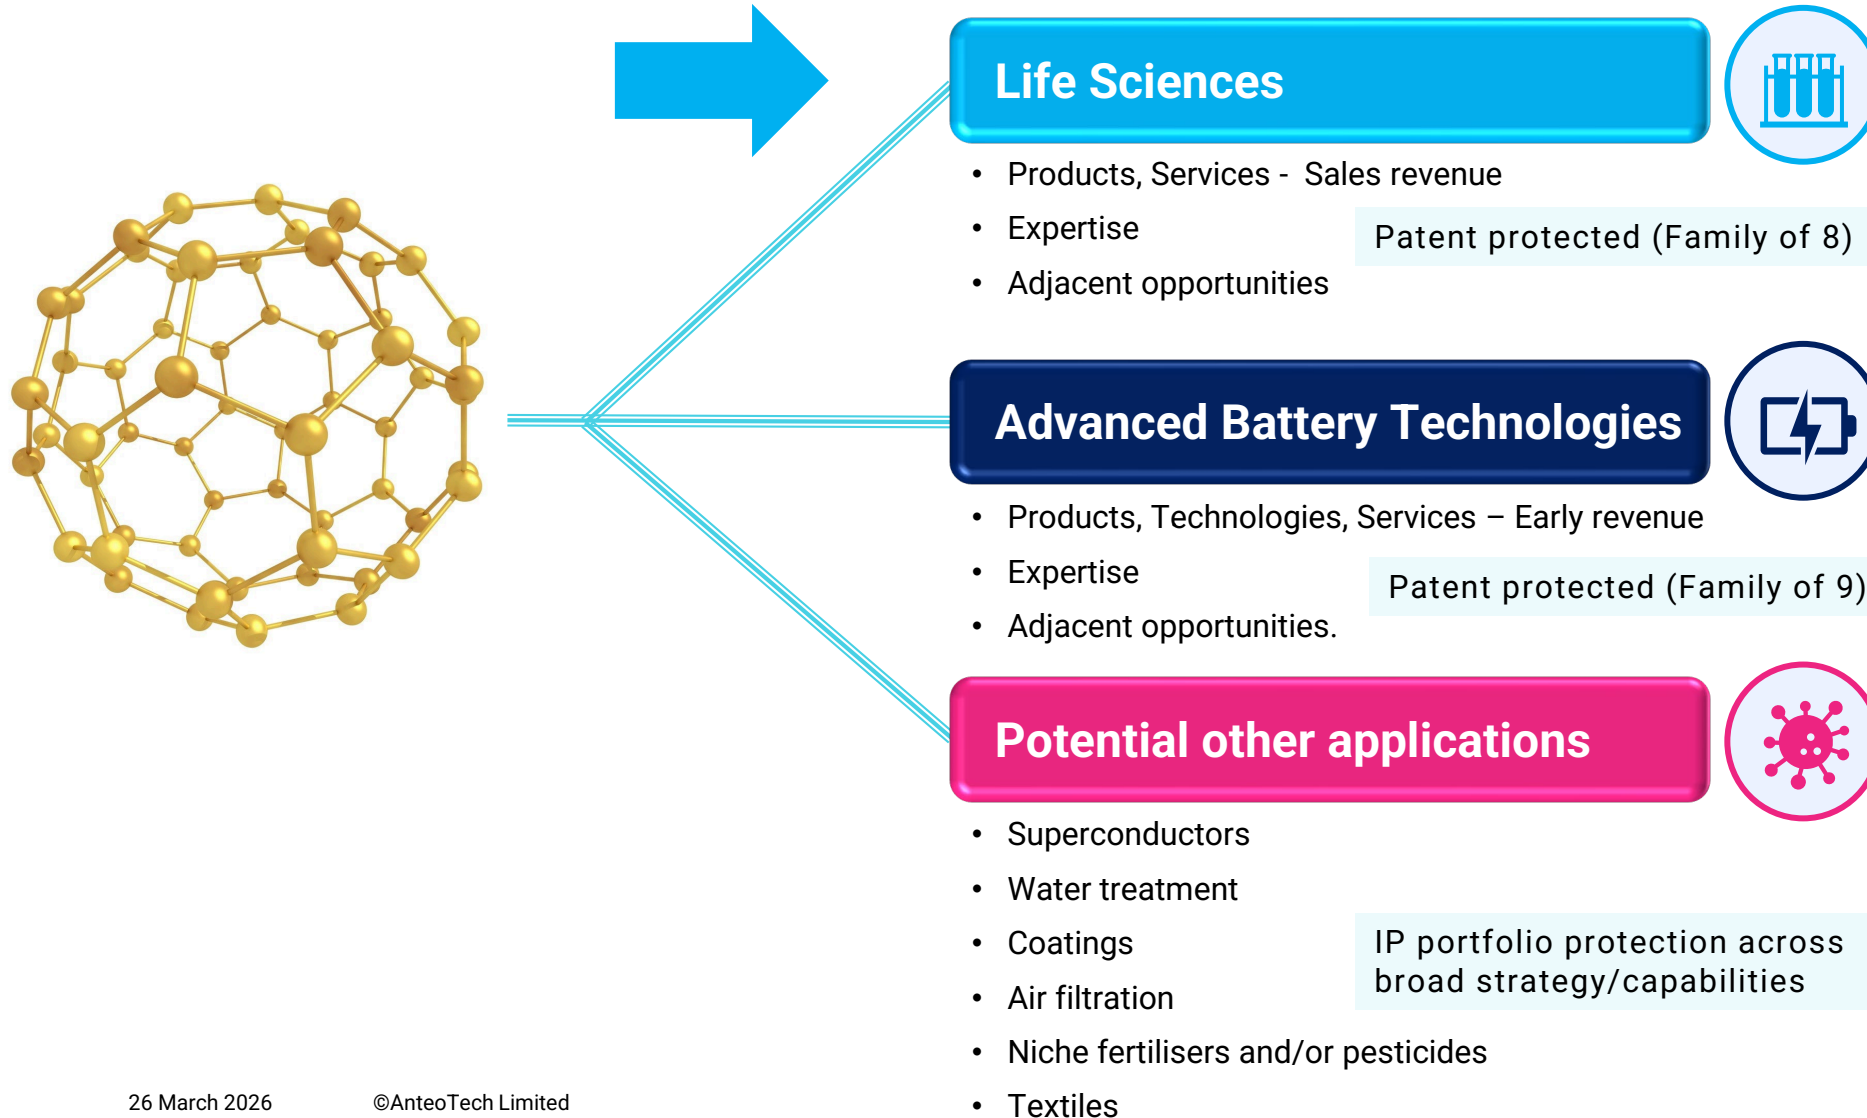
Life Sciences

- Products, Services - Sales revenue
- Expertise
- Adjacent opportunities

Patent protected (Family of 8)

Advanced Battery Technologies

- Products, Technologies, Services – Early revenue
- Expertise
- Adjacent opportunities.

Patent protected (Family of 9)

Potential other applications

- Superconductors
- Water treatment
- Coatings
- Air filtration
- Niche fertilisers and/or pesticides
- Textiles

IP portfolio protection across broad strategy/capabilities

26 March 2026 ©AnteoTech Limited